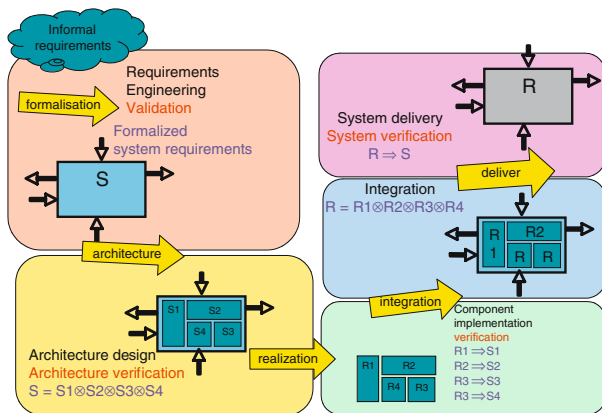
Informal requirements

Requirements Engineering
Validation

formalisation

Formalized system requirements

S

architecture

S1
S2
S4
S3

Architecture design
Architecture verification
$S = S1 \otimes S2 \otimes S3 \otimes S4$

realization

R1
R2
R4
R3

integration

Component implementation
verification
$R1 \Rightarrow S1$
$R2 \Rightarrow S2$
$R3 \Rightarrow S3$
$R3 \Rightarrow S4$

Integration
$R = R1 \otimes R2 \otimes R3 \otimes R4$

R
1
R2
R
R

deliver

System delivery
System verification
$R \Rightarrow S$

R